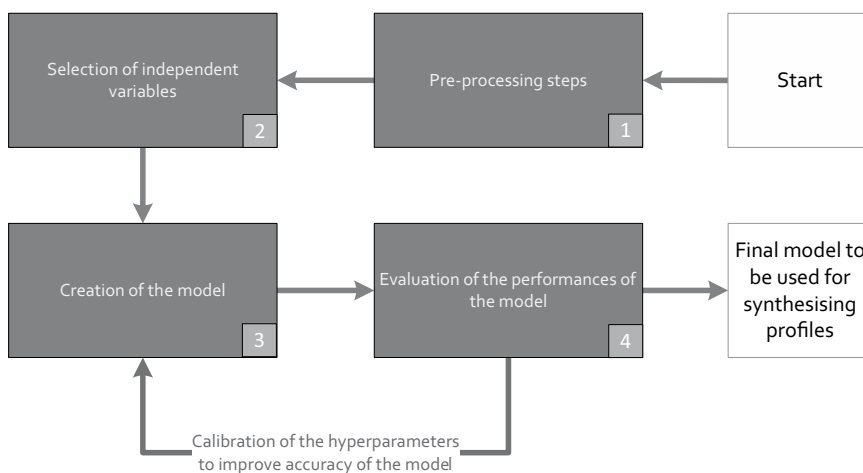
Start

Pre-processing steps

1

Selection of independent variables

2

Creation of the model

3

Evaluation of the performances of the model

4

Final model to be used for synthesising profiles

Calibration of the hyperparameters to improve accuracy of the model